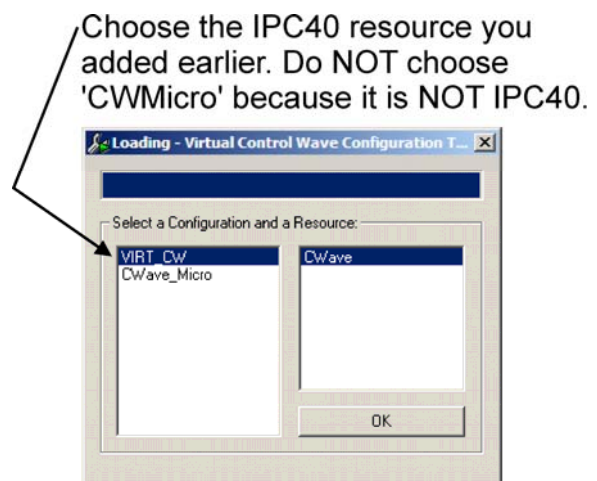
Choose the IPC40 resource you added earlier. Do NOT choose 'CWMicro' because it is NOT IPC40.

Loading - Virtual Control Wave Configuration T...

Select a Configuration and a Resource:

VIRT_CW
CWave_Micro

CWave

OK